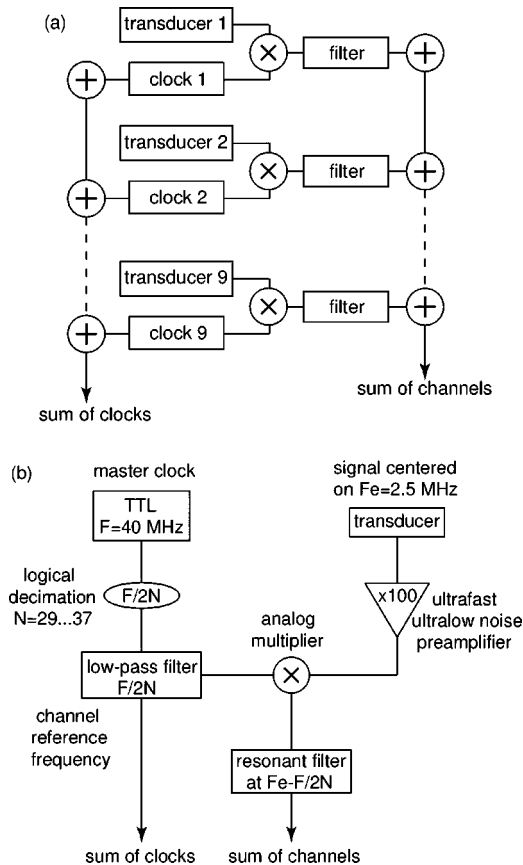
(a)

transducer 1

clock 1

filter

transducer 2

clock 2

filter

transducer 9

clock 9

filter

sum of channels

sum of clocks

(b)

master clock

TTL
F=40 MHz

signal centered on Fe=2.5 MHz

transducer

logical decimation N=29...37

F/2N

x100

ultrafast ultralow noise preamplifier

analog multiplier

low-pass filter F/2N

channel reference frequency

resonant filter at Fe-F/2N

sum of clocks

sum of channels